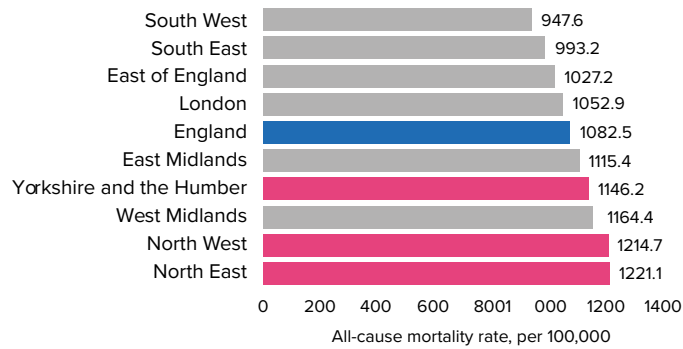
South West 947.6
South East 993.2
East of England 1027.2
London 1052.9
England 1082.5
East Midlands 1115.4
Yorkshire and the Humber 1146.2
West Midlands 1164.4
North West 1214.7
North East 1221.1

0 200 400 600 8001 000 1200 1400

All-cause mortality rate, per 100,000